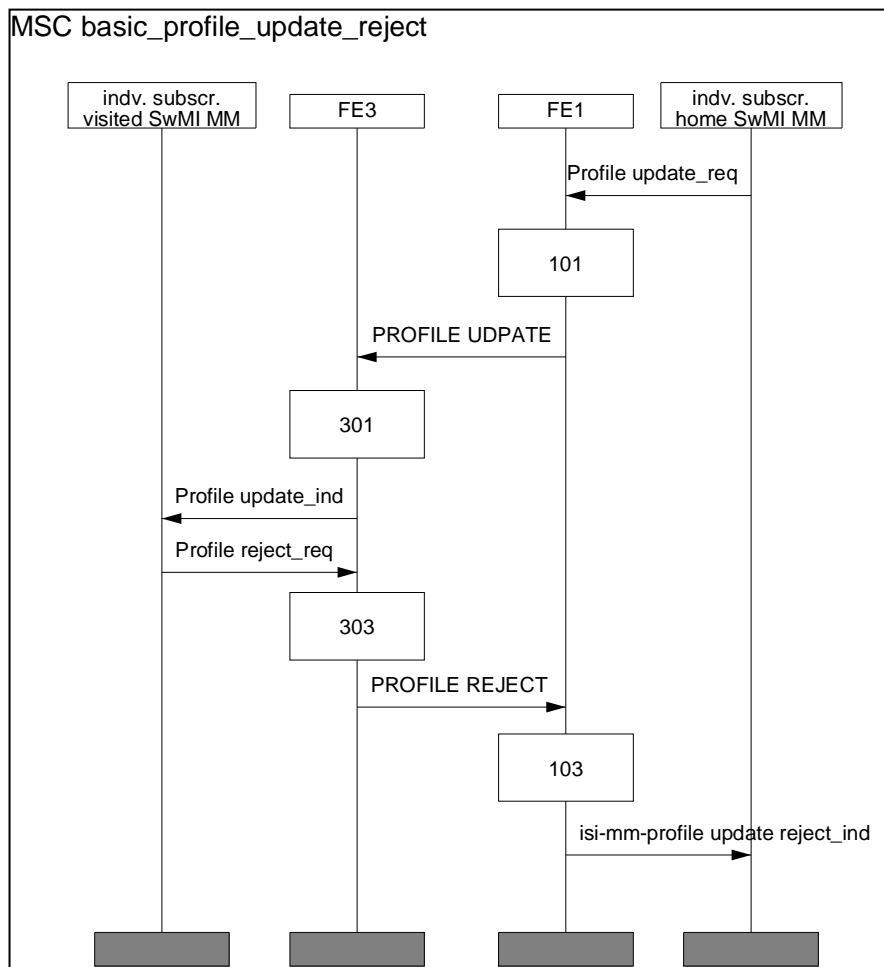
MSC basic_profile_update_reject

indv. subscr. visited SwMI MM

FE3

FE1

indv. subscr. home SwMI MM

Profile update_req

101

PROFILE UDPATE

301

Profile update_ind

Profile reject_req

303

PROFILE REJECT

103

isi-mm-profile update reject_ind